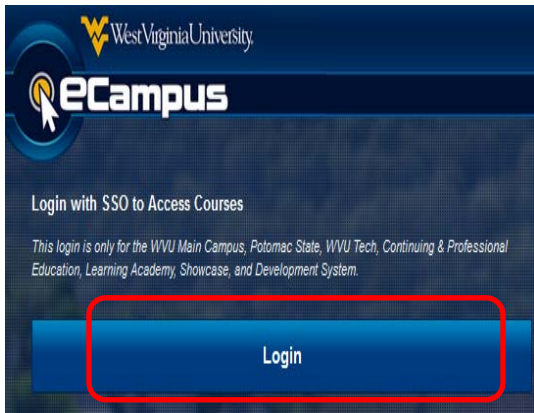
WestVirginiaUniversity.

eCampus

Login with SSO to Access Courses

This login is only for the WVU Main Campus, Potomac State, WVU Tech, Continuing & Professional Education, Learning Academy, Showcase, and Development System.

Login